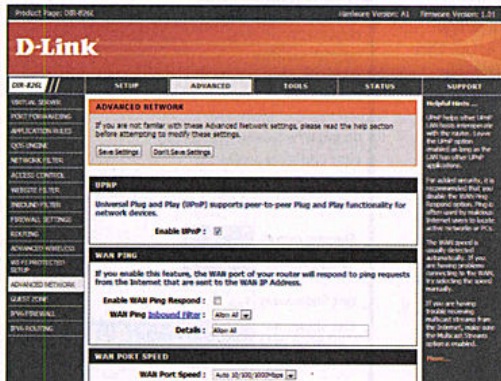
Product Page: DIR-826L Hardware Version: A1 Firmware Version: 1.01

D-Link

DIR-826L

SETUP | ADVANCED | TOOLS | STATUS | SUPPORT

VIRTUAL SERVER
PORT FORWARDING
APPLICATION RULES
QOS ENGINE
NETWORK FILTER
ACCESS CONTROL
WEBSITE FILTER
INBOUND FILTER
FIREWALL SETTINGS
ROUTING
ADVANCED WIRELESS
WI-FI PROTECTED SETUP
ADVANCED NETWORK
GUEST ZONE
IPV6 FIREWALL
IPV6 ROUTING

ADVANCED NETWORK

If you are not familiar with these Advanced Network settings, please read the help section before attempting to modify these settings.

Save Settings | Don't Save Settings

UPNP

Universal Plug and Play (UPnP) supports peer-to-peer Plug and Play functionality for network devices.

Enable UPnP : ☑

WAN PING

If you enable this feature, the WAN port of your router will respond to ping requests from the Internet that are sent to the WAN IP Address.

Enable WAN Ping Respond : ☐

WAN Ping Inbound Filter : Allow All

Details : Allow All

WAN PORT SPEED

WAN Port Speed : Auto 10/100/1000Mbps

Helpful Hints...

UPnP helps other UPnP LAN hosts interoperate with the router. Leave the UPnP option enabled as long as the LAN has other UPnP applications.

For added security, it is recommended that you disable the WAN Ping Respond option. Ping is often used by malicious Internet users to locate active networks or PCs.

The WAN speed is usually detected automatically. If you are having problems connecting to the WAN, try selecting the speed manually.

If you are having trouble receiving multicast streams from the Internet, make sure the Multicast Streams option is enabled.

More...